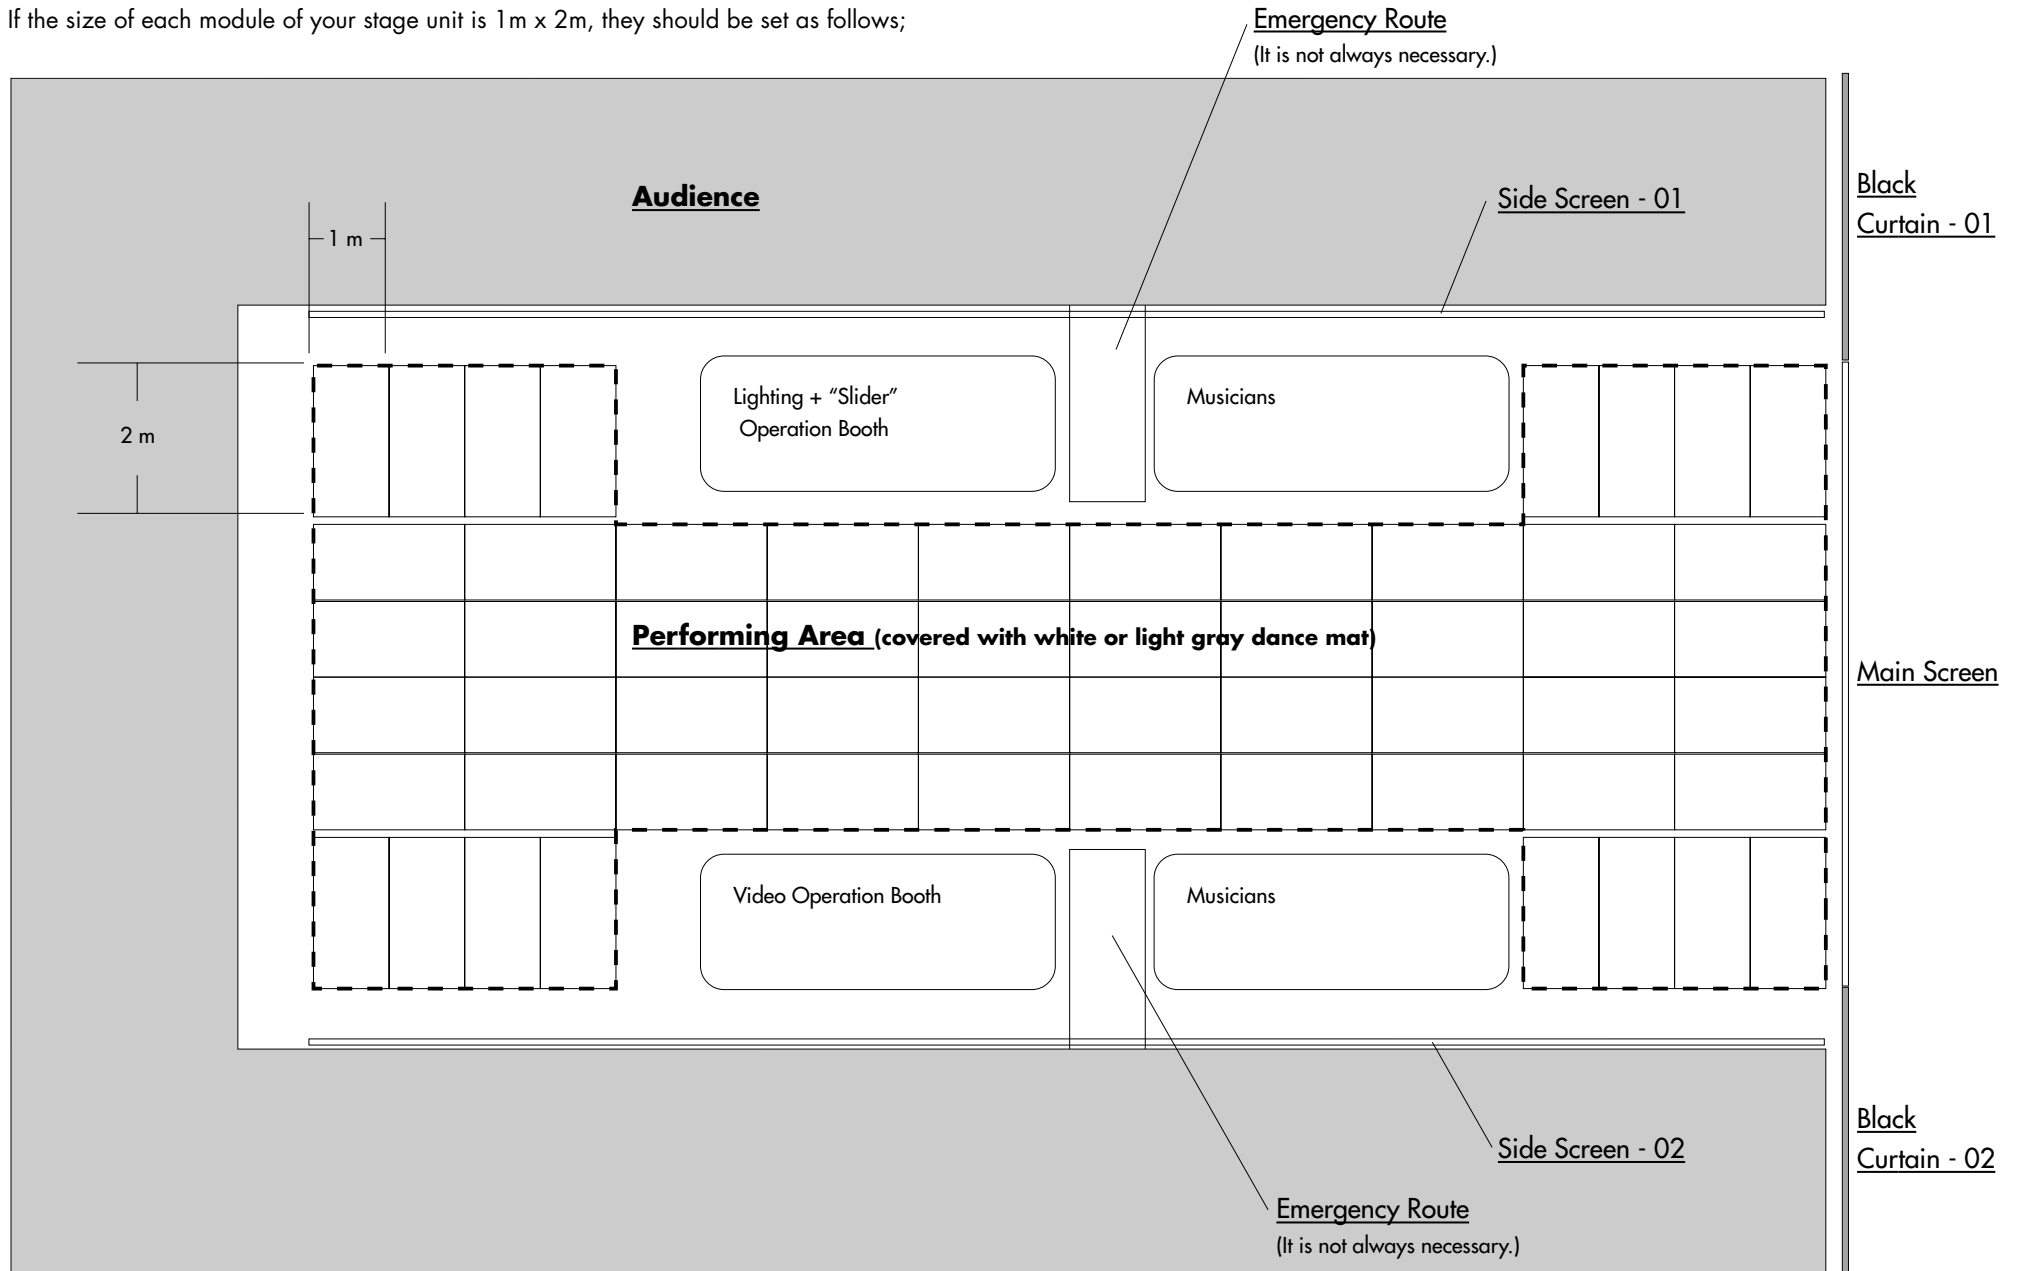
If the size of each module of your stage unit is 1m x 2m, they should be set as follows;

Emergency Route
(It is not always necessary.)

Audience

Side Screen - 01

Black Curtain - 01

1 m

2 m

Lighting + "Slider" Operation Booth

Musicians

Performing Area (covered with white or light gray dance mat)

Main Screen

Video Operation Booth

Musicians

Side Screen - 02

Black Curtain - 02

Emergency Route
(It is not always necessary.)